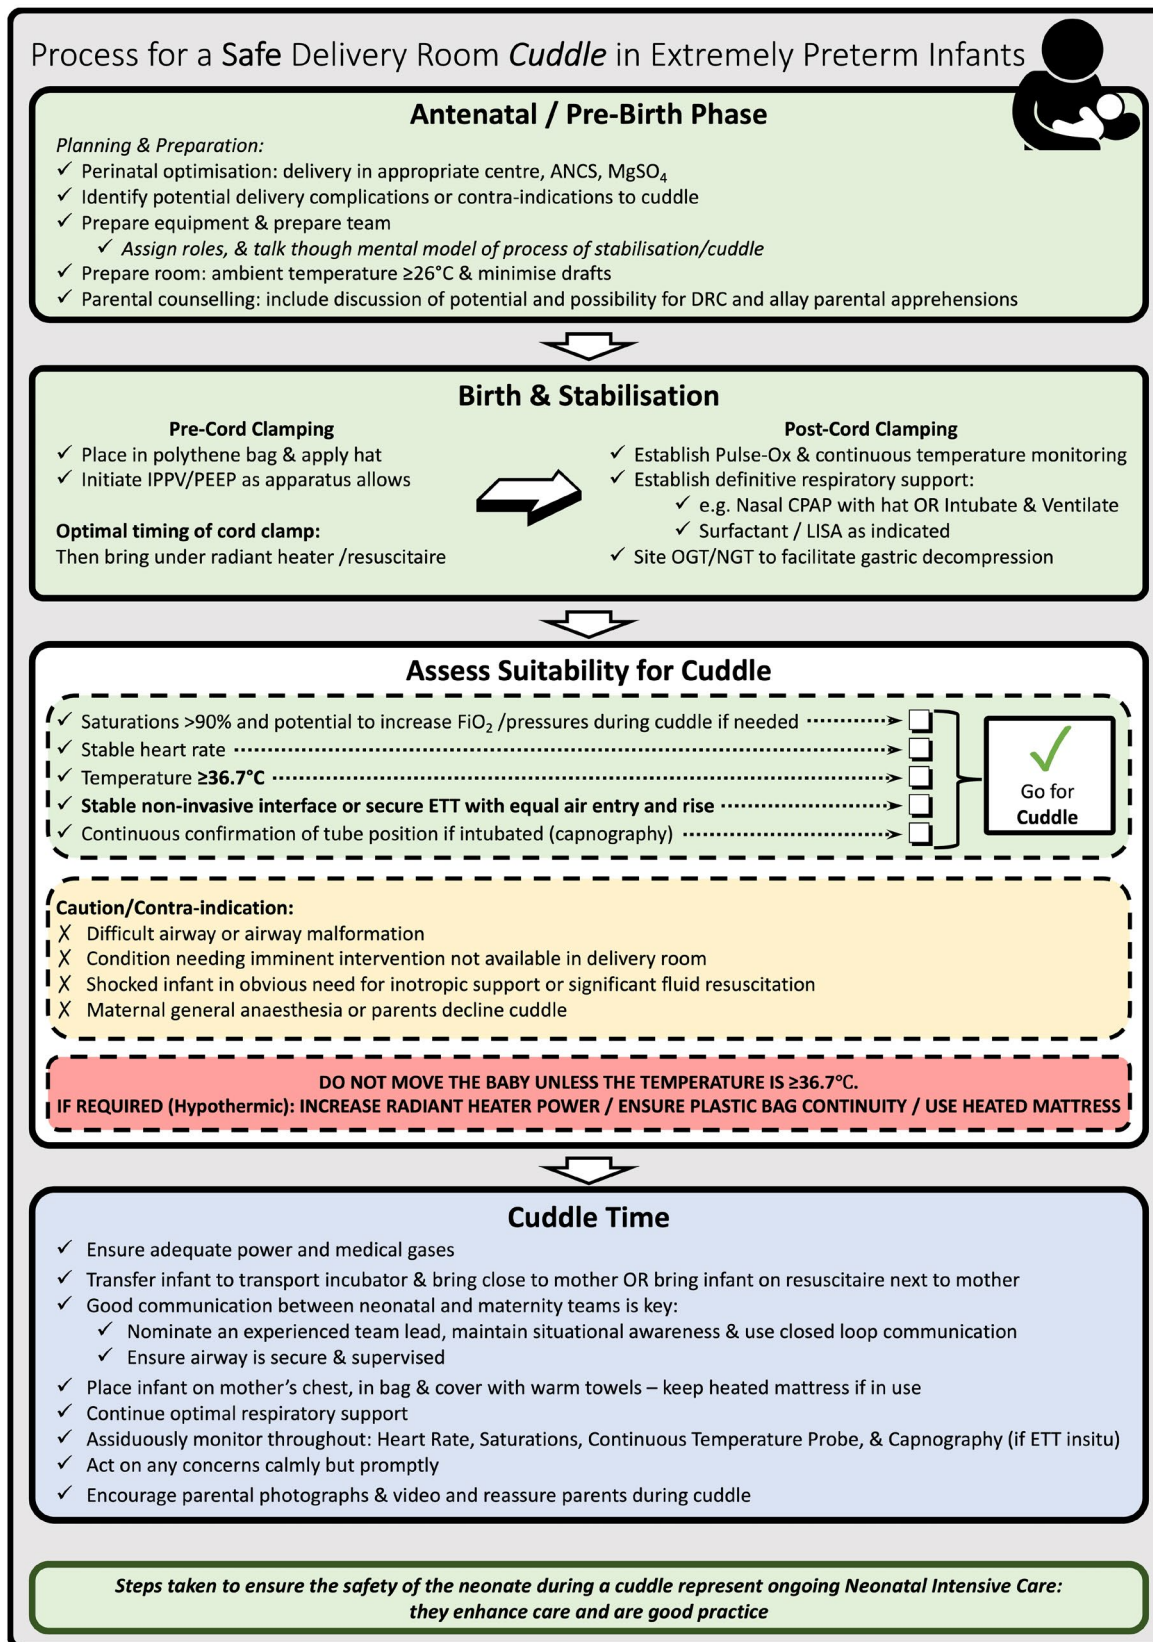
Process for a Safe Delivery Room *Cuddle* in Extremely Preterm Infants

**Antenatal / Pre-Birth Phase**

*Planning & Preparation:*
✓ Perinatal optimisation: delivery in appropriate centre, ANCS, $MgSO_4$
✓ Identify potential delivery complications or contra-indications to cuddle
✓ Prepare equipment & prepare team
✓ *Assign roles, & talk though mental model of process of stabilisation/cuddle*
✓ Prepare room: ambient temperature ≥26°C & minimise drafts
✓ Parental counselling: include discussion of potential and possibility for DRC and allay parental apprehensions

**Birth & Stabilisation**

**Pre-Cord Clamping**
✓ Place in polythene bag & apply hat
✓ Initiate IPPV/PEEP as apparatus allows

**Optimal timing of cord clamp:**
Then bring under radiant heater /resuscitaire

**Post-Cord Clamping**
✓ Establish Pulse-Ox & continuous temperature monitoring
✓ Establish definitive respiratory support:
✓ e.g. Nasal CPAP with hat OR Intubate & Ventilate
✓ Surfactant / LISA as indicated
✓ Site OGT/NGT to facilitate gastric decompression

**Assess Suitability for Cuddle**

✓ Saturations >90% and potential to increase $FiO_2$ /pressures during cuddle if needed
✓ Stable heart rate
✓ Temperature **≥36.7°C**
✓ **Stable non-invasive interface or secure ETT with equal air entry and rise**
✓ Continuous confirmation of tube position if intubated (capnography)

Go for **Cuddle**

**Caution/Contra-indication:**
✗ Difficult airway or airway malformation
✗ Condition needing imminent intervention not available in delivery room
✗ Shocked infant in obvious need for inotropic support or significant fluid resuscitation
✗ Maternal general anaesthesia or parents decline cuddle

**DO NOT MOVE THE BABY UNLESS THE TEMPERATURE IS ≥36.7°C.**
**IF REQUIRED (Hypothermic): INCREASE RADIANT HEATER POWER / ENSURE PLASTIC BAG CONTINUITY / USE HEATED MATTRESS**

**Cuddle Time**

✓ Ensure adequate power and medical gases
✓ Transfer infant to transport incubator & bring close to mother OR bring infant on resuscitaire next to mother
✓ Good communication between neonatal and maternity teams is key:
✓ Nominate an experienced team lead, maintain situational awareness & use closed loop communication
✓ Ensure airway is secure & supervised
✓ Place infant on mother's chest, in bag & cover with warm towels – keep heated mattress if in use
✓ Continue optimal respiratory support
✓ Assiduously monitor throughout: Heart Rate, Saturations, Continuous Temperature Probe, & Capnography (if ETT insitu)
✓ Act on any concerns calmly but promptly
✓ Encourage parental photographs & video and reassure parents during cuddle

***Steps taken to ensure the safety of the neonate during a cuddle represent ongoing Neonatal Intensive Care: they enhance care and are good practice***